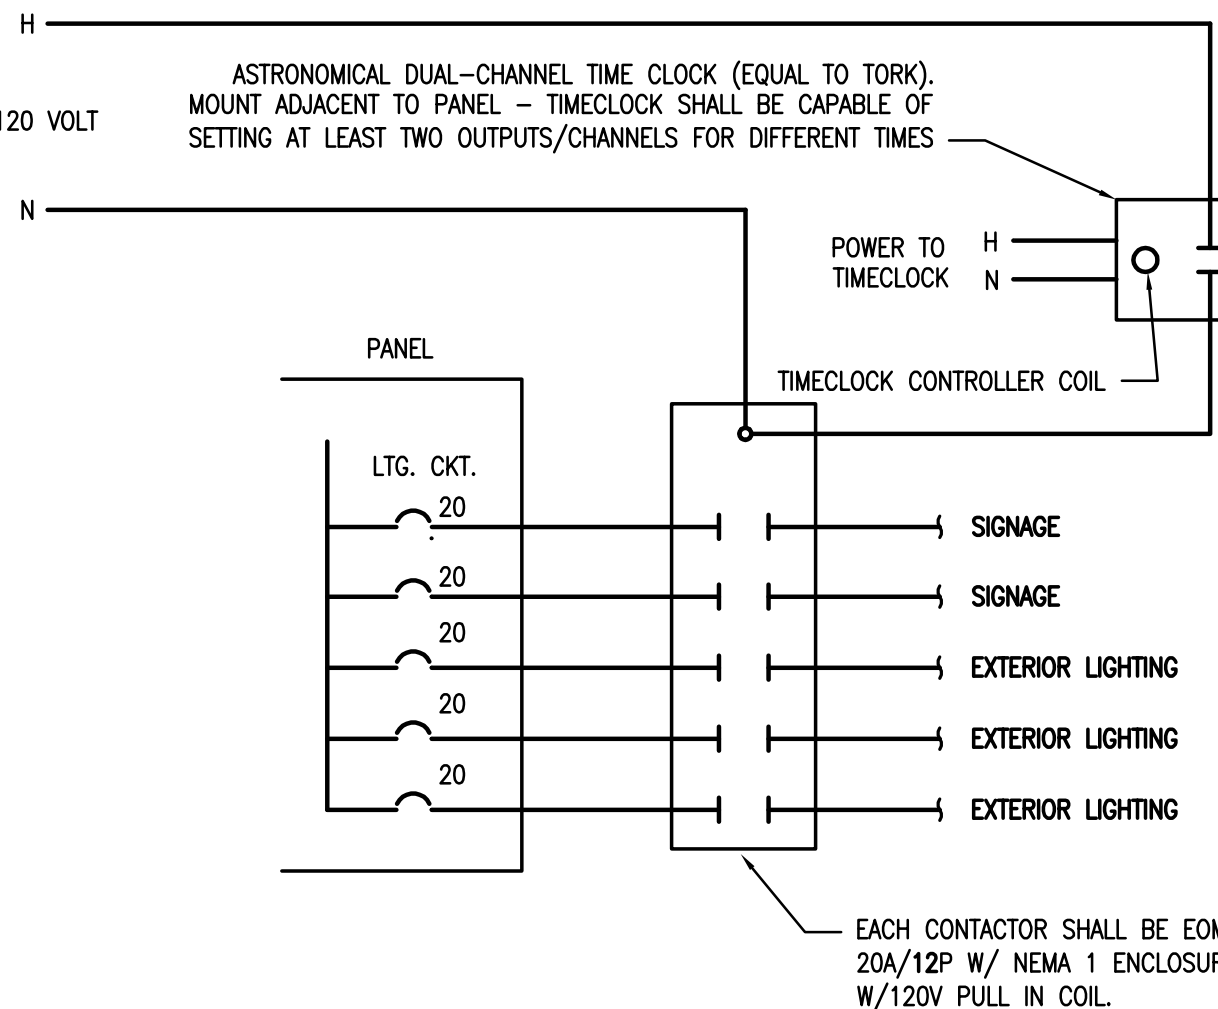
H

120 VOLT

N

ASTRONOMICAL DUAL-CHANNEL TIME CLOCK (EQUAL TO TORK). MOUNT ADJACENT TO PANEL – TIMECLOCK SHALL BE CAPABLE OF SETTING AT LEAST TWO OUTPUTS/CHANNELS FOR DIFFERENT TIMES

POWER TO TIMECLOCK

H

N

TIMECLOCK CONTROLLER COIL

PANEL

LTG. CKT.

20

20

20

20

20

SIGNAGE

SIGNAGE

EXTERIOR LIGHTING

EXTERIOR LIGHTING

EXTERIOR LIGHTING

EACH CONTACTOR SHALL BE EO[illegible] 20A/12P W/ NEMA 1 ENCLOSU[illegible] W/120V PULL IN COIL.